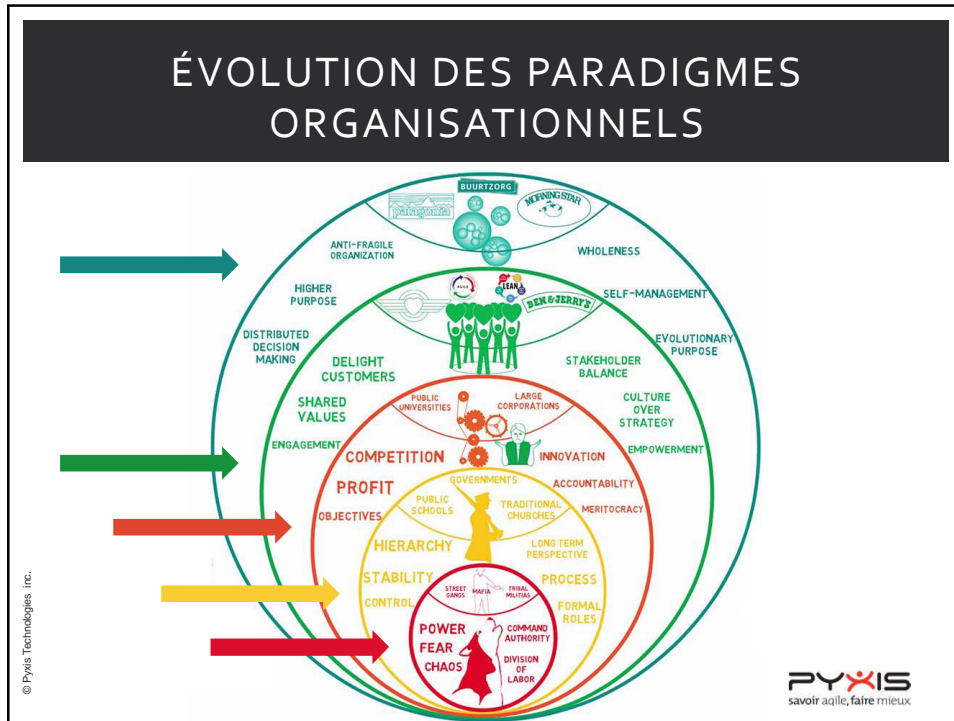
ÉVOLUTION DES PARADIGMES ORGANISATIONNELS

BUURTZORG
patagonia
MORNING STAR

ANTI-FRAGILE ORGANIZATION
WHOLENESS
HIGHER PURPOSE
SELF-MANAGEMENT
DISTRIBUTED DECISION MAKING
EVOLUTIONARY PURPOSE

LEAN
BEN & JERRY'S

DELIGHT CUSTOMERS
STAKEHOLDER BALANCE
SHARED VALUES
CULTURE OVER STRATEGY
ENGAGEMENT
EMPOWERMENT

PUBLIC UNIVERSITIES
LARGE CORPORATIONS
COMPETITION
INNOVATION
PROFIT
ACCOUNTABILITY
OBJECTIVES
MERITOCRACY

GOVERNMENTS
PUBLIC SCHOOLS
TRADITIONAL CHURCHES
HIERARCHY
LONG TERM PERSPECTIVE
STABILITY
PROCESS
CONTROL
FORMAL ROLES

STREET GANGS
MAFIA
TRIBAL MILITIAS
POWER
FEAR
CHAOS
COMMAND AUTHORITY
DIVISION OF LABOR

© Pyxis Technologies inc.

PYXIS
savoir agile, faire mieux